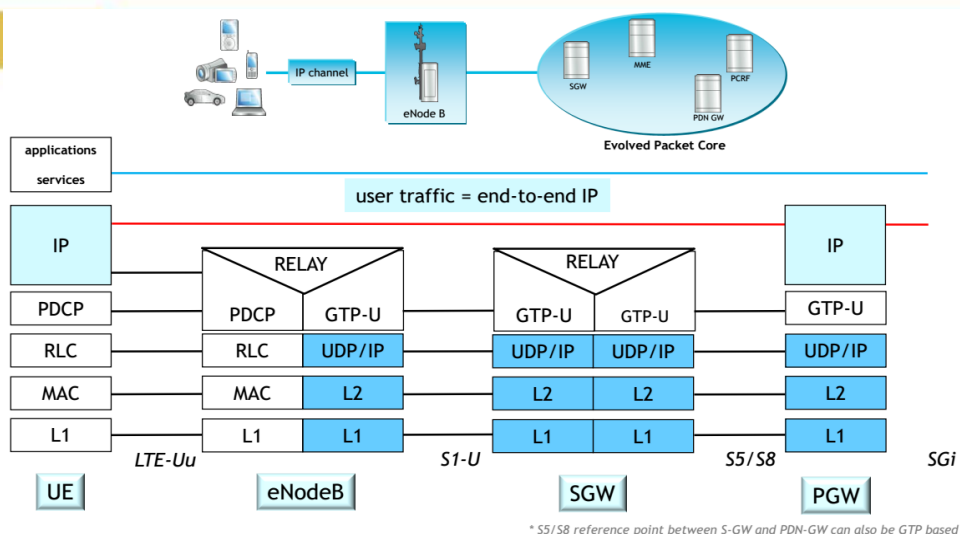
IP channel

eNode B

SGW

MME

PCRF

PDN GW

Evolved Packet Core

applications

services

user traffic = end-to-end IP

IP

PDCP

RLC

MAC

L1

RELAY

PDCP

GTP-U

RLC

UDP/IP

MAC

L2

L1

L1

RELAY

GTP-U

GTP-U

UDP/IP

UDP/IP

L2

L2

L1

L1

IP

GTP-U

UDP/IP

L2

L1

LTE-Uu

S1-U

S5/S8

SGi

UE

eNodeB

SGW

PGW

* S5/S8 reference point between S-GW and PDN-GW can also be GTP based